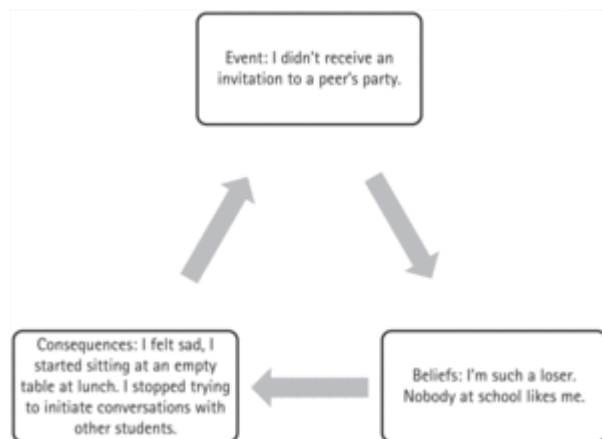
Event: I didn't receive an invitation to a peer's party.

Beliefs: I'm such a loser. Nobody at school likes me.

Consequences: I felt sad, I started sitting at an empty table at lunch. I stopped trying to initiate conversations with other students.